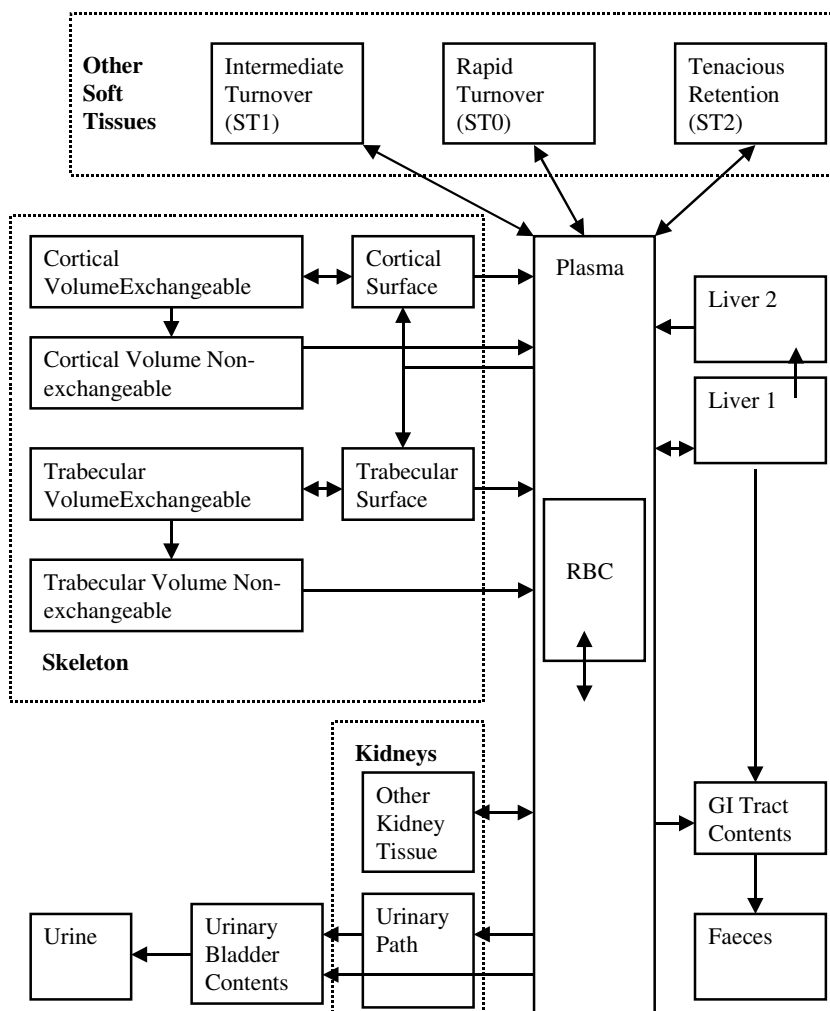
Other Soft Tissues

Intermediate Turnover (ST1)

Rapid Turnover (ST0)

Tenacious Retention (ST2)

Cortical VolumeExchangeable

Cortical Surface

Plasma

Liver 2

Cortical Volume Nonexchangeable

Liver 1

Trabecular VolumeExchangeable

Trabecular Surface

Trabecular Volume Nonexchangeable

RBC

Skeleton

Kidneys

Other Kidney Tissue

GI Tract Contents

Urine

Urinary Bladder Contents

Urinary Path

Faeces